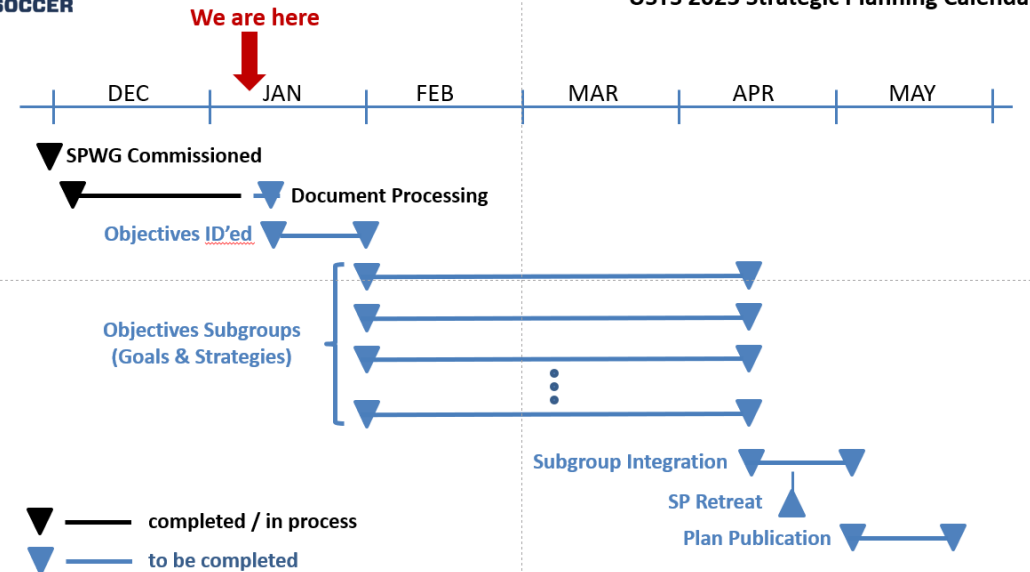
SOCCER

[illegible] 2023 Strategic Planning Calenda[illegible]

We are here

DEC JAN FEB MAR APR MAY

SPWG Commissioned

Document Processing

Objectives ID'ed

Objectives Subgroups (Goals & Strategies)

Subgroup Integration

SP Retreat

Plan Publication

completed / in process

to be completed